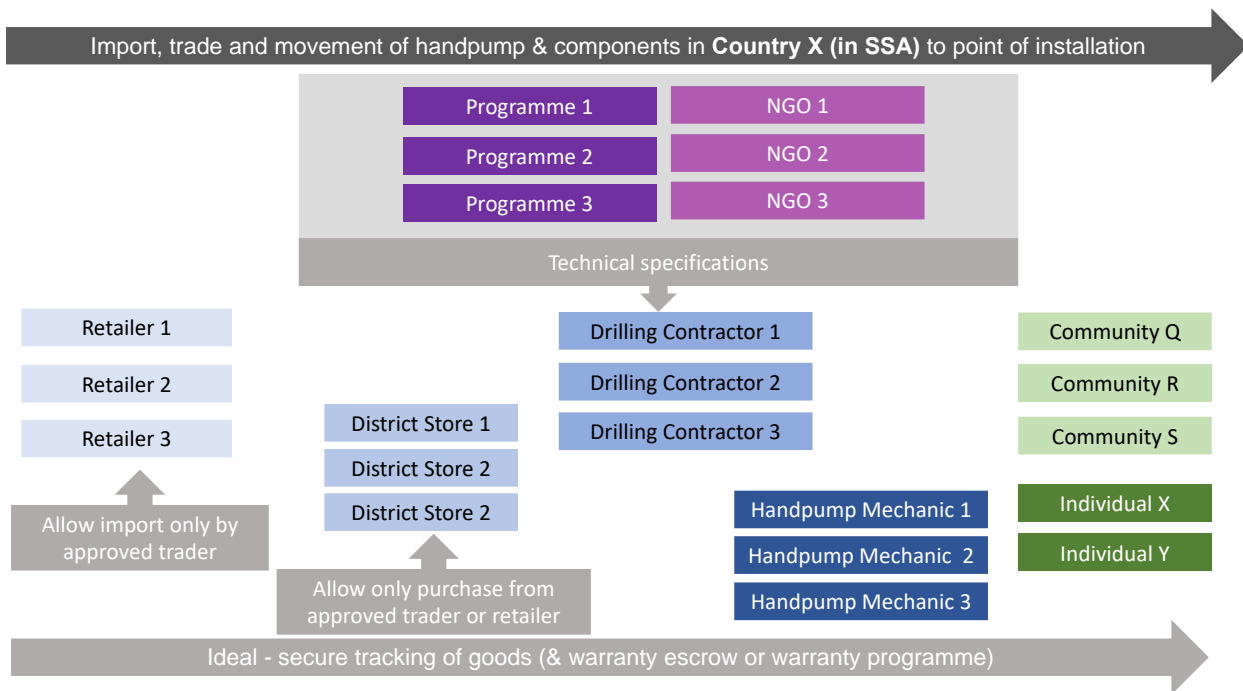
Import, trade and movement of handpump & components in **Country X (in SSA)** to point of installation

Programme 1
NGO 1
Programme 2
NGO 2
Programme 3
NGO 3

Technical specifications

Retailer 1
Retailer 2
Retailer 3

Allow import only by approved trader

District Store 1
District Store 2
District Store 2

Allow only purchase from approved trader or retailer

Drilling Contractor 1
Drilling Contractor 2
Drilling Contractor 3

Handpump Mechanic 1
Handpump Mechanic 2
Handpump Mechanic 3

Community Q
Community R
Community S

Individual X
Individual Y

Ideal - secure tracking of goods (& warranty escrow or warranty programme)